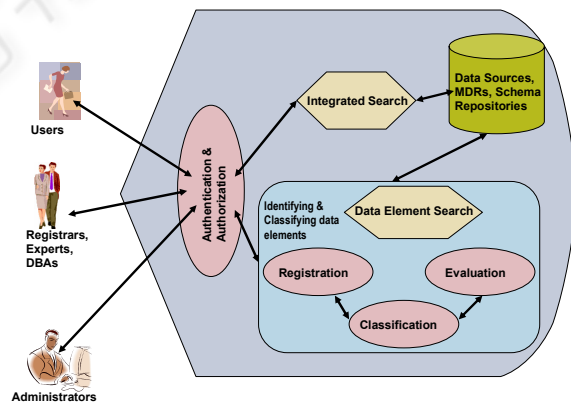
Users

Registrars, Experts, DBAs

Administrators

Authentication & Authorization

Integrated Search

Data Sources, MDRs, Schema Repositories

Identifying & Classifying data elements

Data Element Search

Registration

Evaluation

Classification